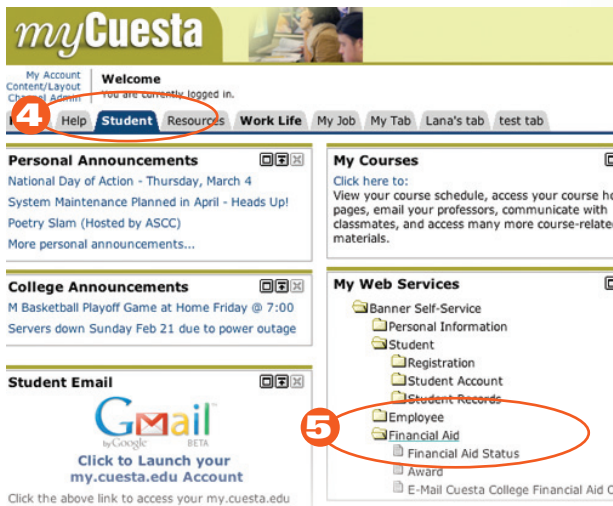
myCuesta

My Account
Content/Layout
Channel Admin

Welcome
You are currently logged in.

4

Help | Student | Resources | Work Life | My Job | My Tab | Lana's tab | test tab

Personal Announcements
National Day of Action - Thursday, March 4
System Maintenance Planned in April - Heads Up!
Poetry Slam (Hosted by ASCC)
More personal announcements...

College Announcements
M Basketball Playoff Game at Home Friday @ 7:00
Servers down Sunday Feb 21 due to power outage

Student Email
Gmail by Google BETA
Click to Launch your my.cuesta.edu Account
Click the above link to access your my.cuesta.edu

My Courses
Click here to:
View your course schedule, access your course ho pages, email your professors, communicate with classmates, and access many more course-relate materials.

My Web Services
Banner Self-Service
Personal Information
Student
Registration
Student Account
Student Records
5
Employee
Financial Aid
Financial Aid Status
Award
E-Mail Cuesta College Financial Aid O